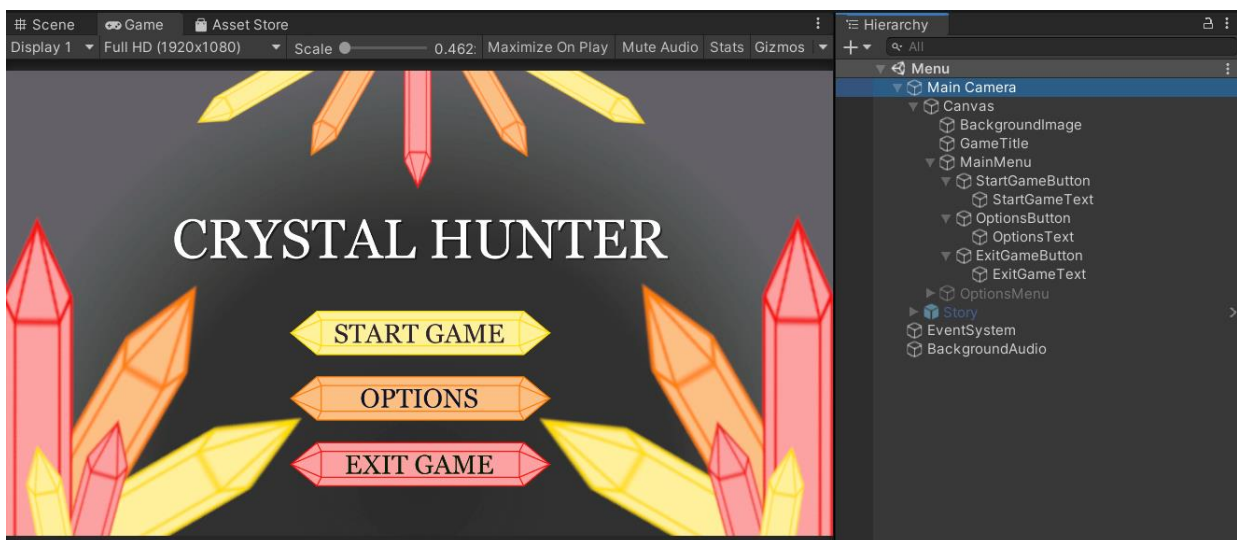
Scene Game Asset Store
Display 1 Full HD (1920x1080) Scale 0.462 Maximize On Play Mute Audio Stats Gizmos

CRYSTAL HUNTER

START GAME

OPTIONS

EXIT GAME

Hierarchy
All
Menu
Main Camera
Canvas
BackgroundImage
GameTitle
MainMenu
StartGameButton
StartGameText
OptionsButton
OptionsText
ExitGameButton
ExitGameText
OptionsMenu
Story
EventSystem
BackgroundAudio